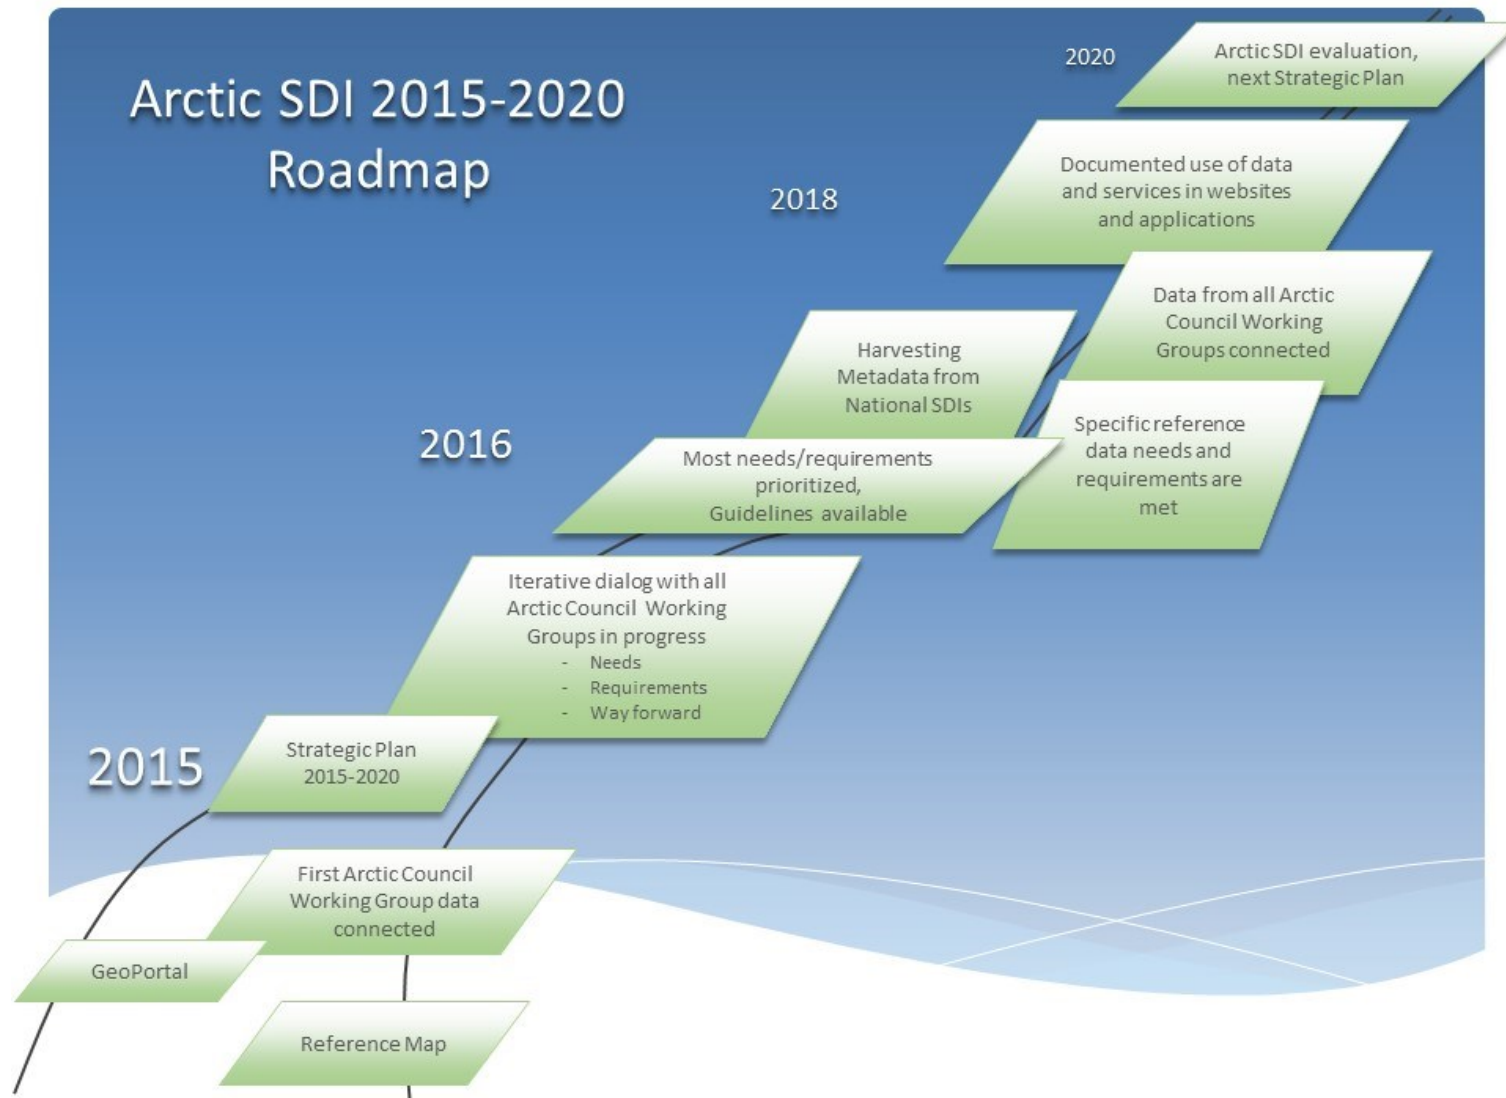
Arctic SDI 2015-2020 Roadmap

2020

Arctic SDI evaluation, next Strategic Plan

2018

Documented use of data and services in websites and applications

Data from all Arctic Council Working Groups connected

Harvesting Metadata from National SDIs

2016

Specific reference data needs and requirements are met

Most needs/requirements prioritized, Guidelines available

Iterative dialog with all Arctic Council Working Groups in progress
- Needs
- Requirements
- Way forward

2015

Strategic Plan 2015-2020

First Arctic Council Working Group data connected

GeoPortal

Reference Map